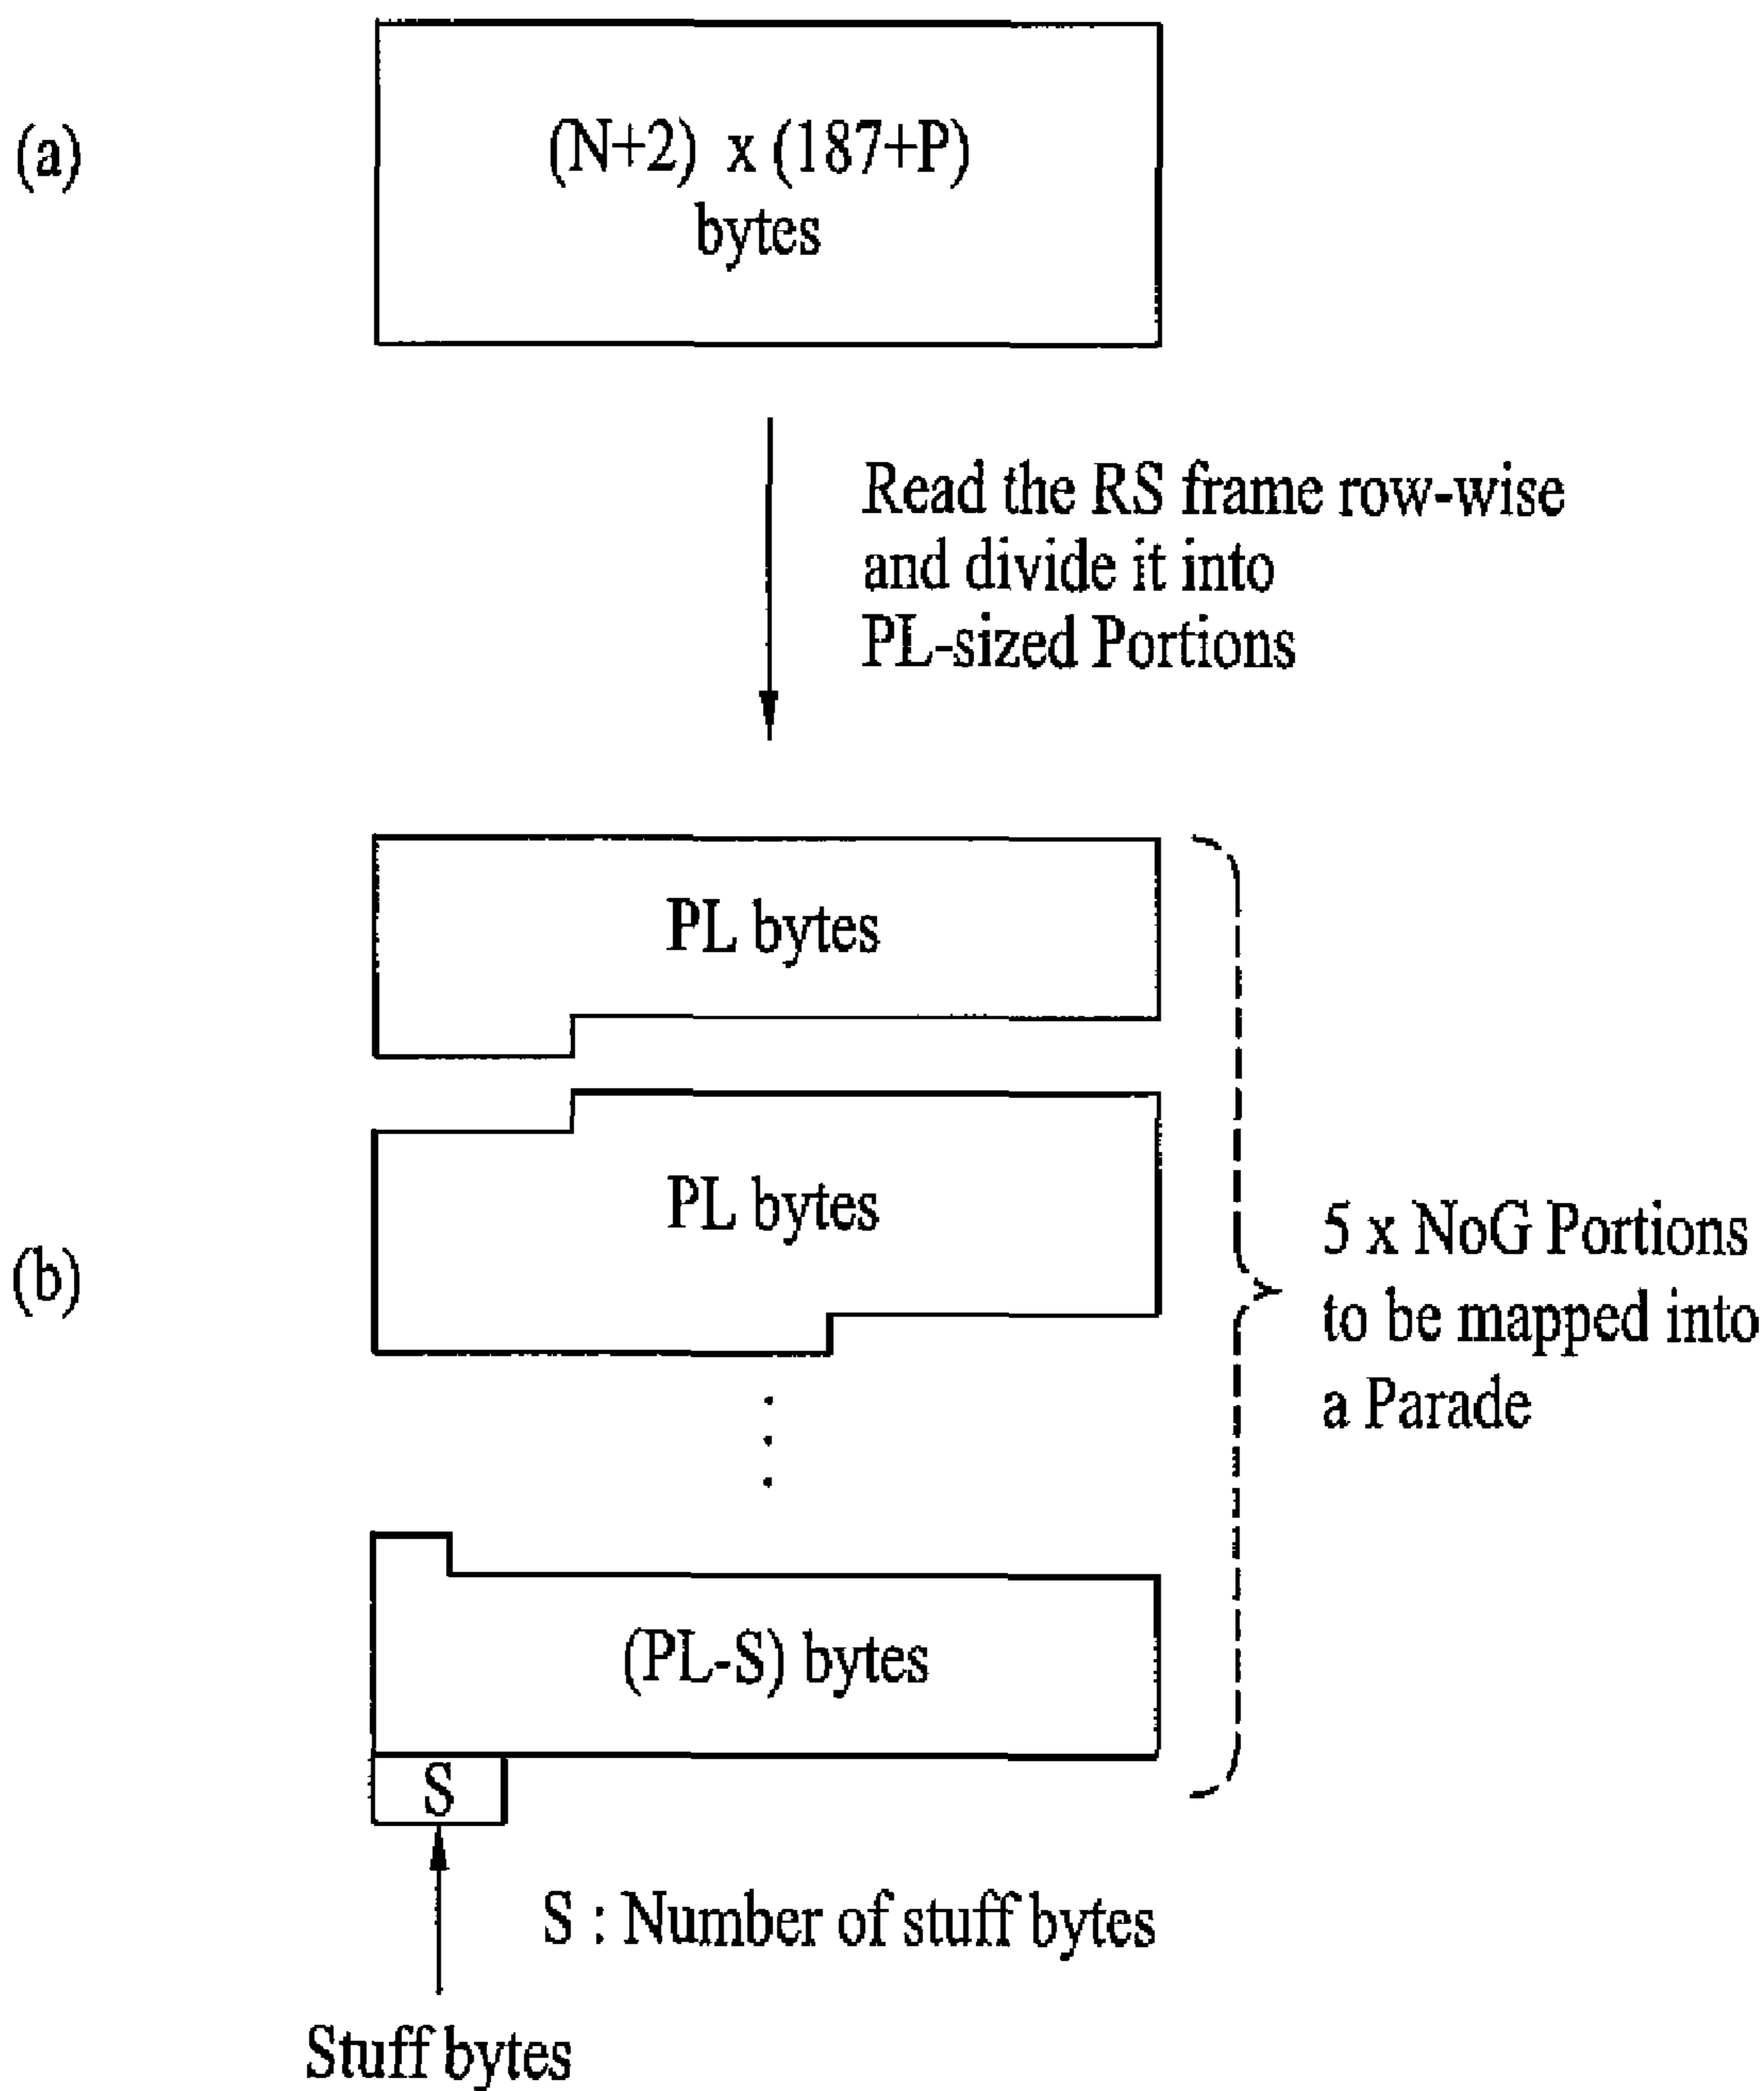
(a)

(N+2) x (187+P) bytes

Read the RS frame row-wise and divide it into PL-sized Portions

PL bytes

PL bytes

(b)

5 x NoG Portions to be mapped into a Parade

(PL-S) bytes

S

S : Number of stuff bytes

Stuff bytes